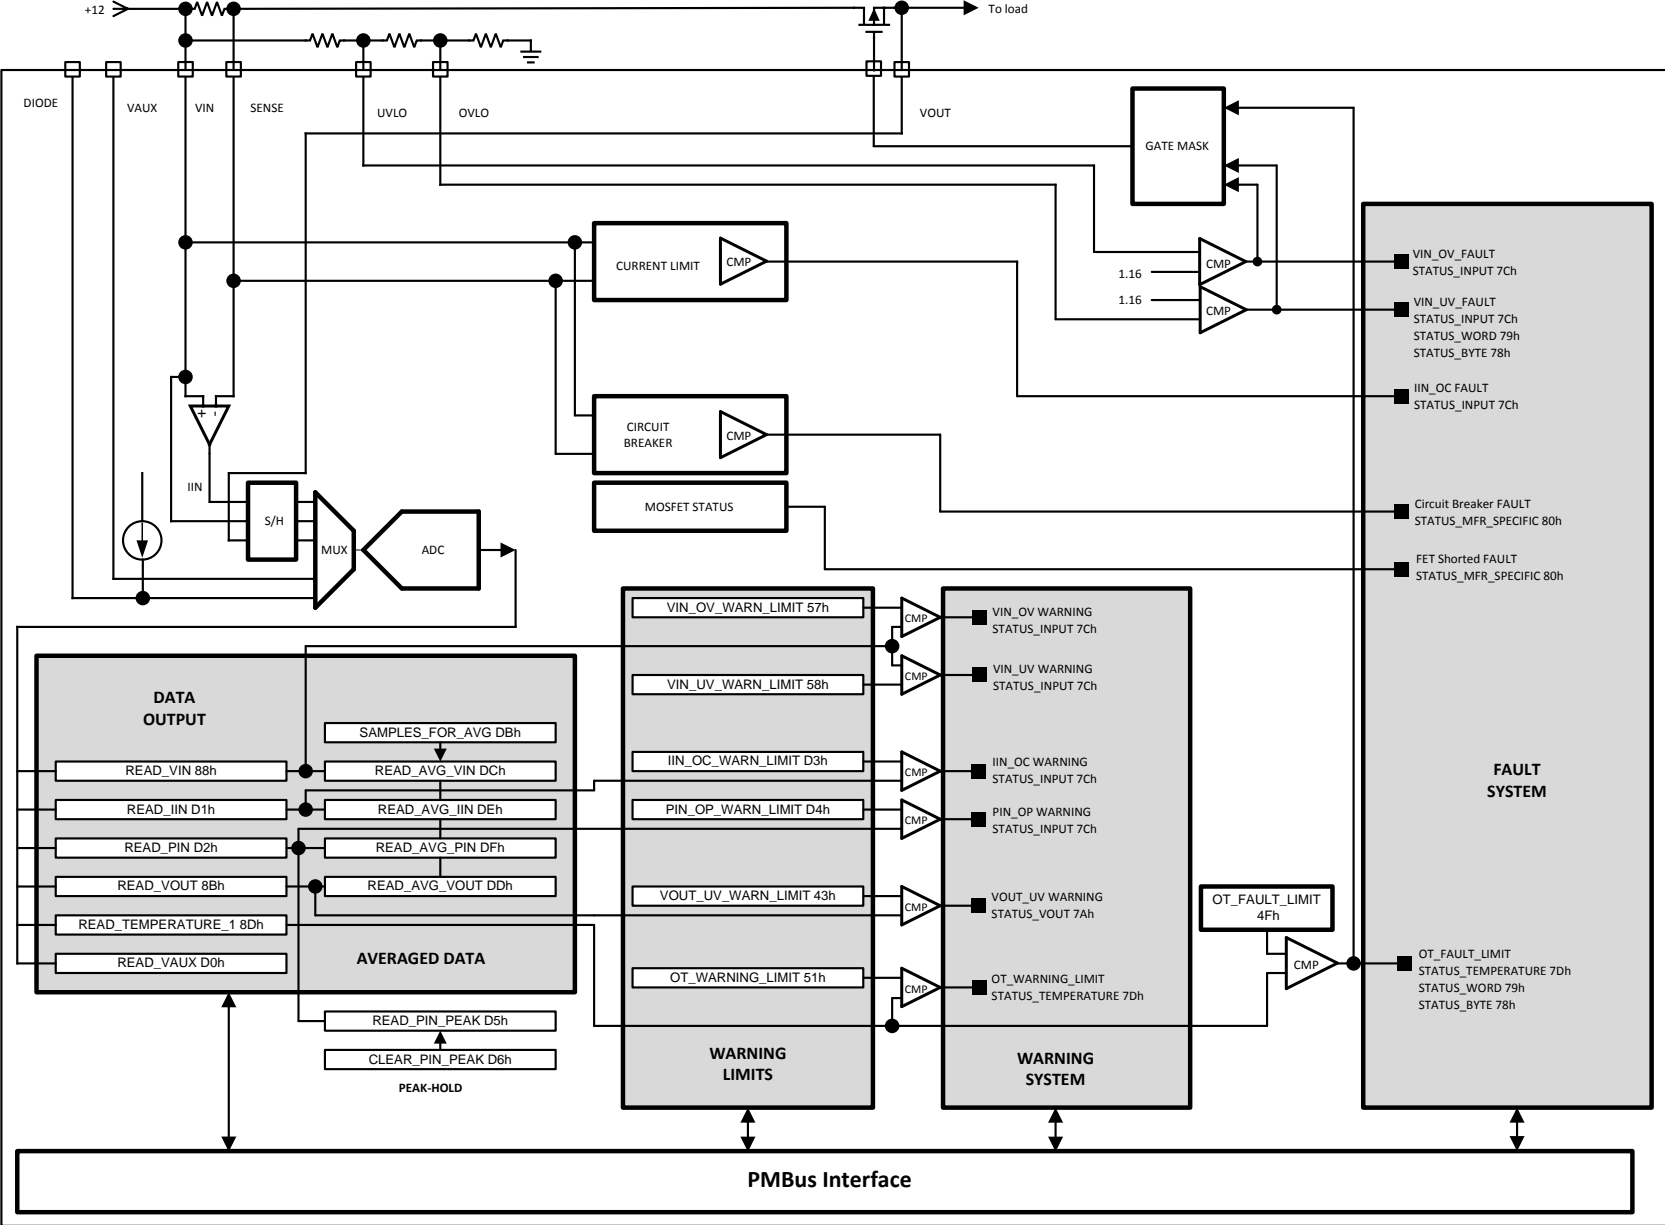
+12

To load

DIODE

VAUX

VIN

SENSE

UVLO

OVLO

VOUT

GATE MASK

CURRENT LIMIT

CMP

1.16

CMP

1.16

CMP

VIN_OV_FAULT
STATUS_INPUT 7Ch

VIN_UV_FAULT
STATUS_INPUT 7Ch
STATUS_WORD 79h
STATUS_BYTE 78h

IIN_OC FAULT
STATUS_INPUT 7Ch

+ -

CIRCUIT BREAKER

CMP

IIN

S/H

MUX

ADC

MOSFET STATUS

Circuit Breaker FAULT
STATUS_MFR_SPECIFIC 80h

FET Shorted FAULT
STATUS_MFR_SPECIFIC 80h

VIN_OV_WARN_LIMIT 57h

CMP

VIN_OV WARNING
STATUS_INPUT 7Ch

VIN_UV_WARN_LIMIT 58h

CMP

VIN_UV WARNING
STATUS_INPUT 7Ch

DATA OUTPUT

SAMPLES_FOR_AVG DBh

READ_VIN 88h

READ_AVG_VIN DCh

IIN_OC_WARN_LIMIT D3h

CMP

IIN_OC WARNING
STATUS_INPUT 7Ch

READ_IIN D1h

READ_AVG_IIN DEh

PIN_OP_WARN_LIMIT D4h

CMP

PIN_OP WARNING
STATUS_INPUT 7Ch

FAULT SYSTEM

READ_PIN D2h

READ_AVG_PIN DFh

READ_VOUT 8Bh

READ_AVG_VOUT DDh

VOUT_UV_WARN_LIMIT 43h

CMP

VOUT_UV WARNING
STATUS_VOUT 7Ah

OT_FAULT_LIMIT
4Fh

READ_TEMPERATURE_1 8Dh

READ_VAUX D0h

AVERAGED DATA

OT_WARNING_LIMIT 51h

CMP

OT_WARNING_LIMIT
STATUS_TEMPERATURE 7Dh

CMP

OT_FAULT_LIMIT
STATUS_TEMPERATURE 7Dh
STATUS_WORD 79h
STATUS_BYTE 78h

READ_PIN_PEAK D5h

CLEAR_PIN_PEAK D6h

PEAK-HOLD

WARNING LIMITS

WARNING SYSTEM

PMBus Interface